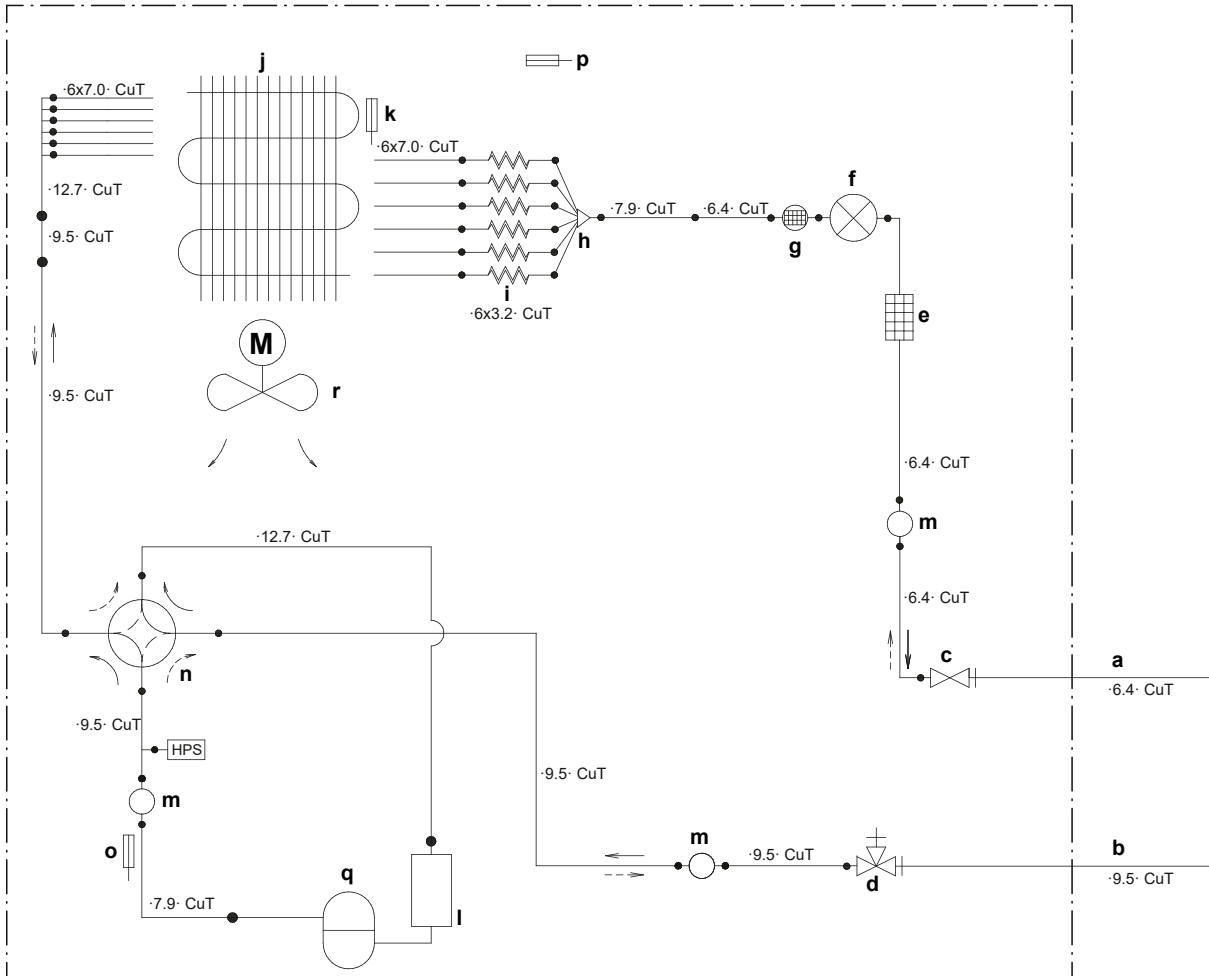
j

p

·6x7.0· CuT

k

·6x7.0· CuT

·12.7· CuT

·9.5· CuT

h

·7.9· CuT

·6.4· CuT

g

f

i

·6x3.2· CuT

e

M

r

·9.5· CuT

·6.4· CuT

m

·12.7· CuT

·6.4· CuT

n

c

a

·6.4· CuT

·9.5· CuT

HPS

·9.5· CuT

m

m

·9.5· CuT

d

b

·9.5· CuT

o

q

·7.9· CuT

l